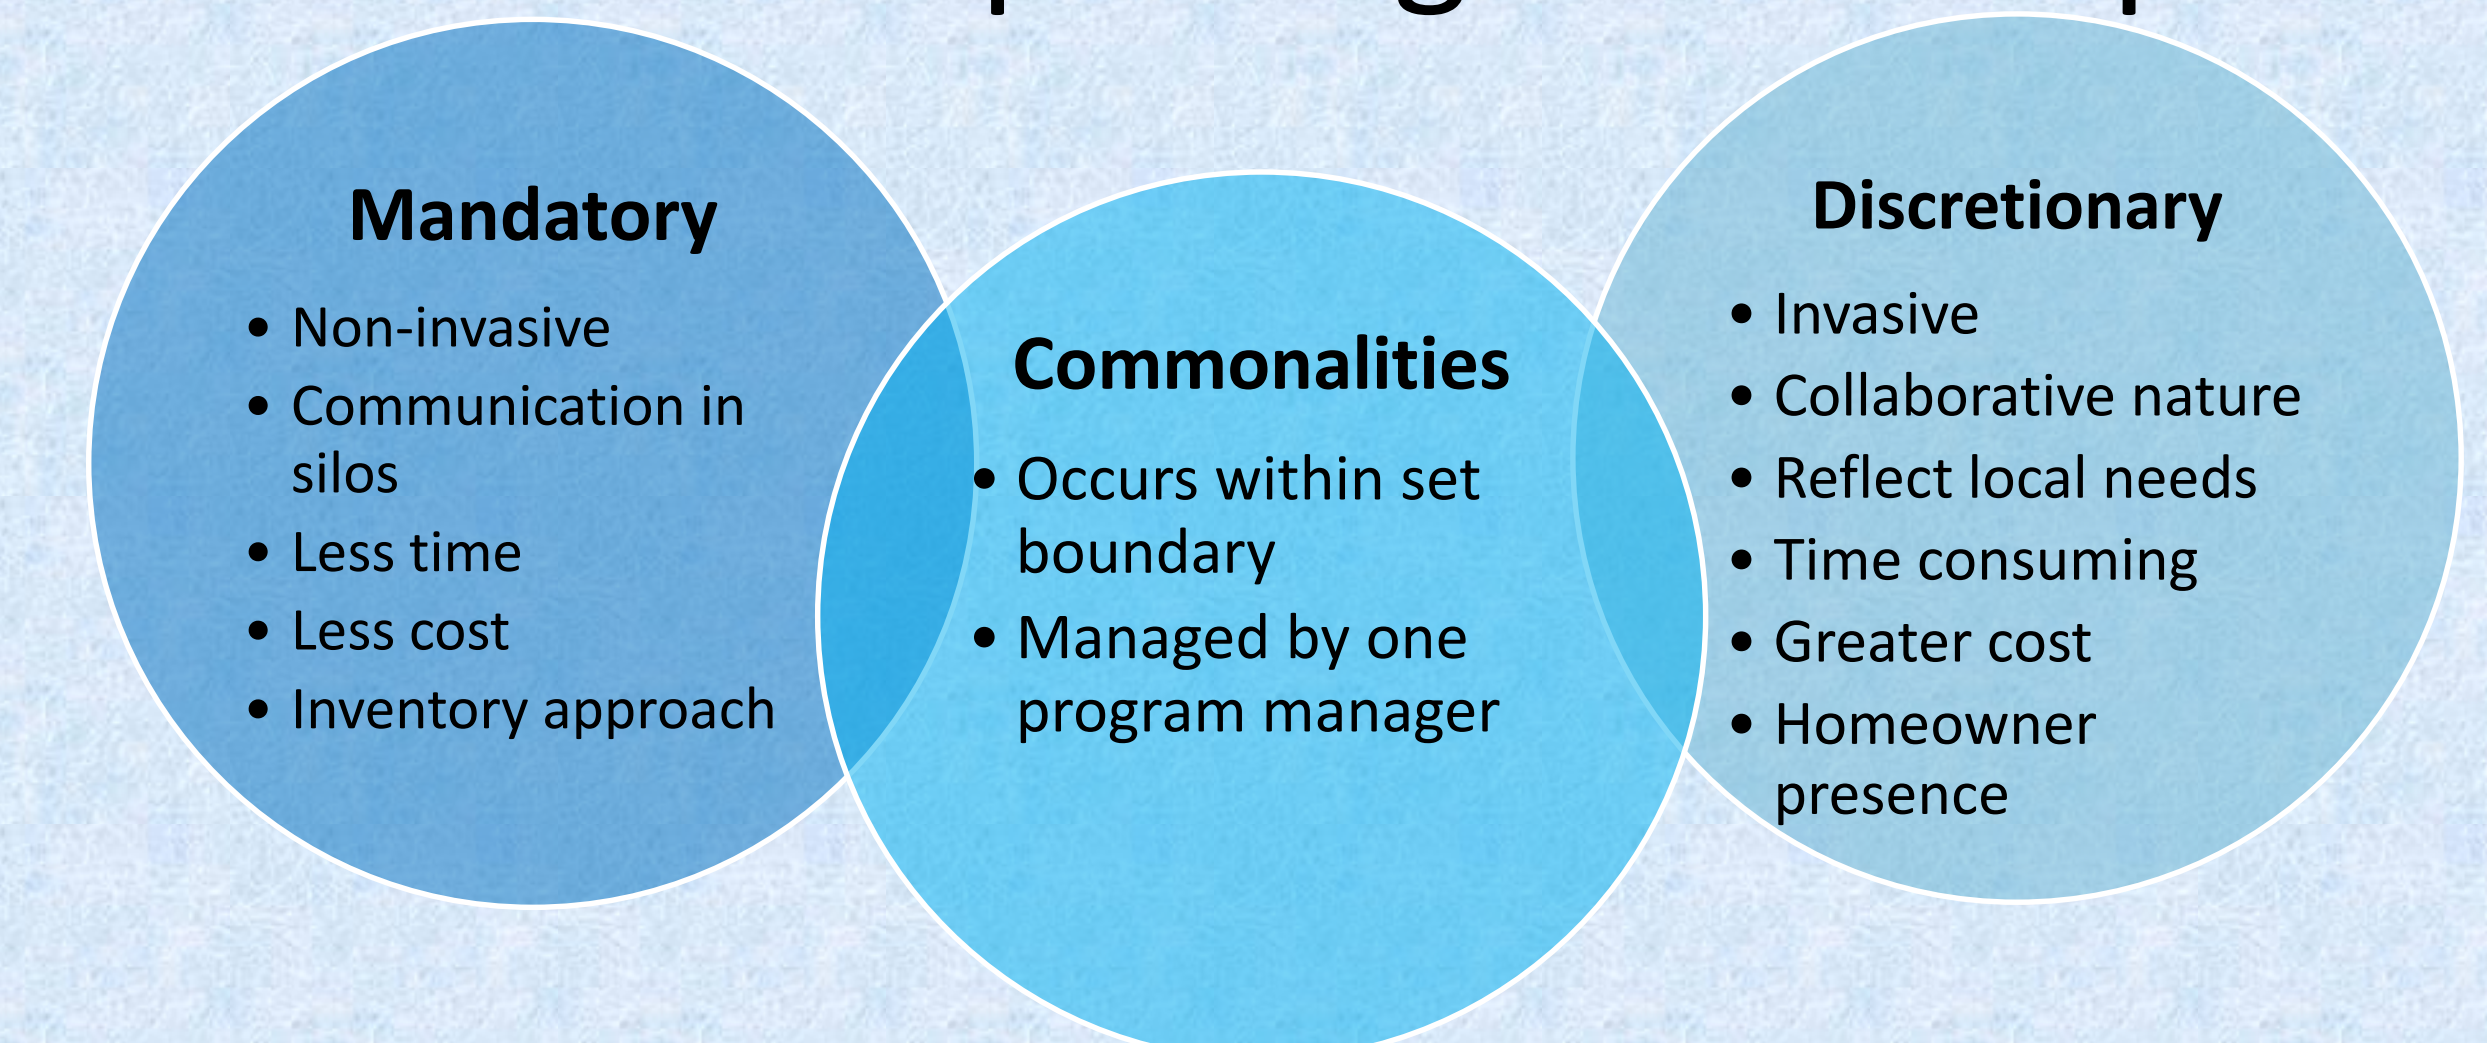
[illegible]

Mandatory

- Non-invasive
- Communication in silos
- Less time
- Less cost
- Inventory approach

Commonalities

- Occurs within set boundary
- Managed by one program manager

Discretionary

- Invasive
- Collaborative nature
- Reflect local needs
- Time consuming
- Greater cost
- Homeowner presence